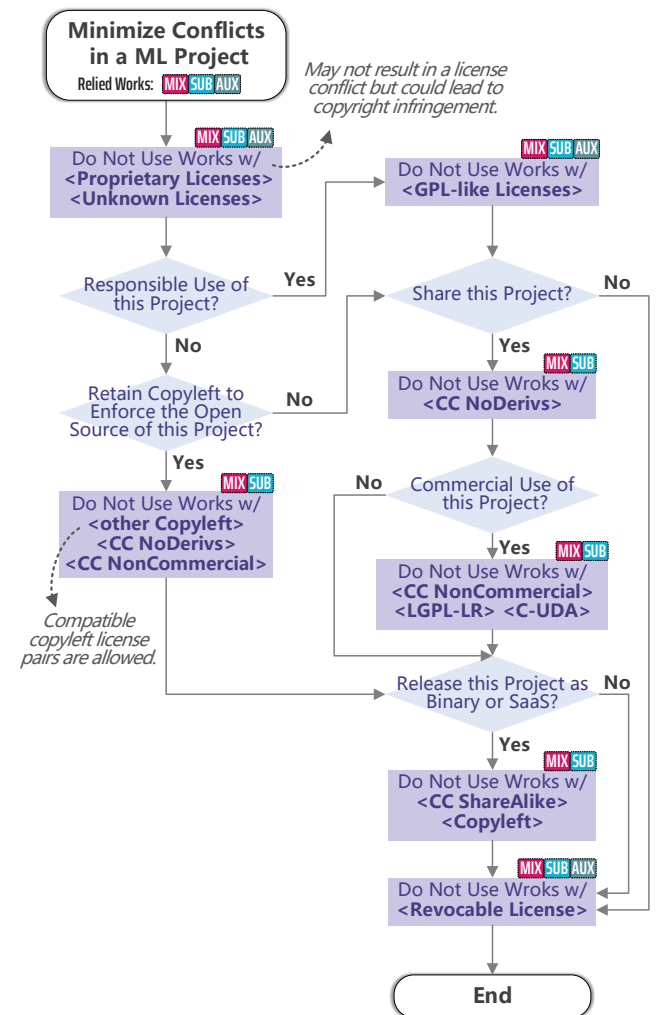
Minimize Conflicts in a ML Project
Relied Works: MIX SUB AUX

May not result in a license conflict but could lead to copyright infringement.

MIX SUB AUX
Do Not Use Works w/ <Proprietary Licenses> <Unknown Licenses>

Responsible Use of this Project?
Yes
No

MIX SUB AUX
Do Not Use Works w/ <GPL-like Licenses>

Share this Project?
No
Yes

Retain Copyleft to Enforce the Open Source of this Project?
No
Yes

MIX SUB
Do Not Use Wroks w/ <CC NoDerivs>

MIX SUB
Do Not Use Works w/ <other Copyleft> <CC NoDerivs> <CC NonCommercial>

Compatible copyleft license pairs are allowed.

Commercial Use of this Project?
No
Yes

MIX SUB
Do Not Use Wroks w/ <CC NonCommercial> <LGPL-LR> <C-UDA>

Release this Project as Binary or SaaS?
No
Yes

MIX SUB
Do Not Use Wroks w/ <CC ShareAlike> <Copyleft>

MIX SUB AUX
Do Not Use Wroks w/ <Revocable License>

End